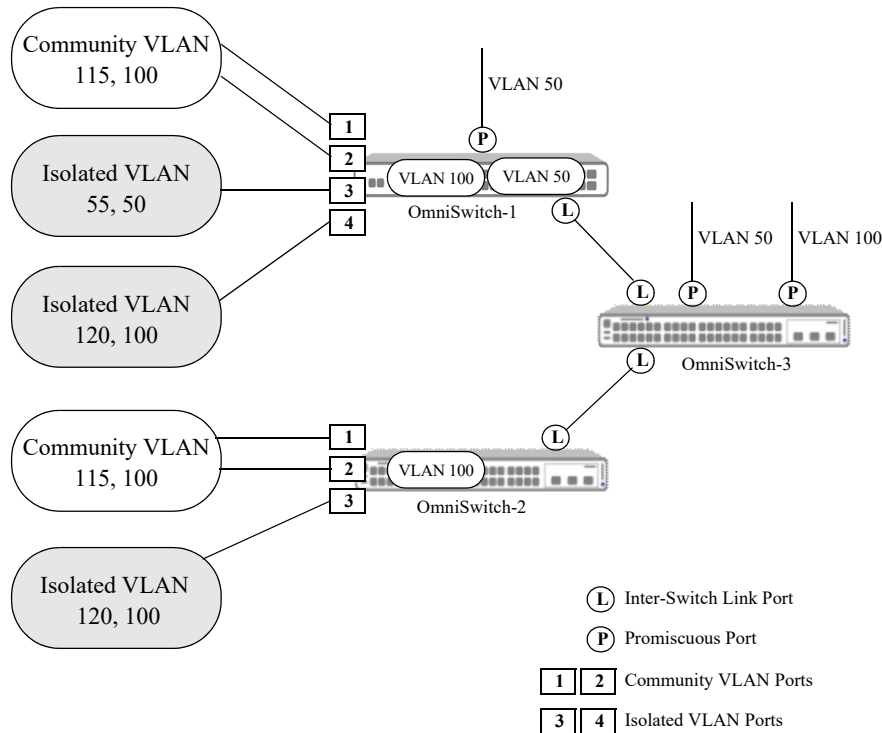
Community VLAN
115, 100

VLAN 50

P

1

2

Isolated VLAN
55, 50

3

VLAN 100

VLAN 50

OmniSwitch-1

L

4

VLAN 50

VLAN 100

Isolated VLAN
120, 100

L

P

P

L

OmniSwitch-3

Community VLAN
115, 100

1

L

2

VLAN 100

3

OmniSwitch-2

Isolated VLAN
120, 100

L Inter-Switch Link Port

P Promiscuous Port

1 2 Community VLAN Ports

3 4 Isolated VLAN Ports